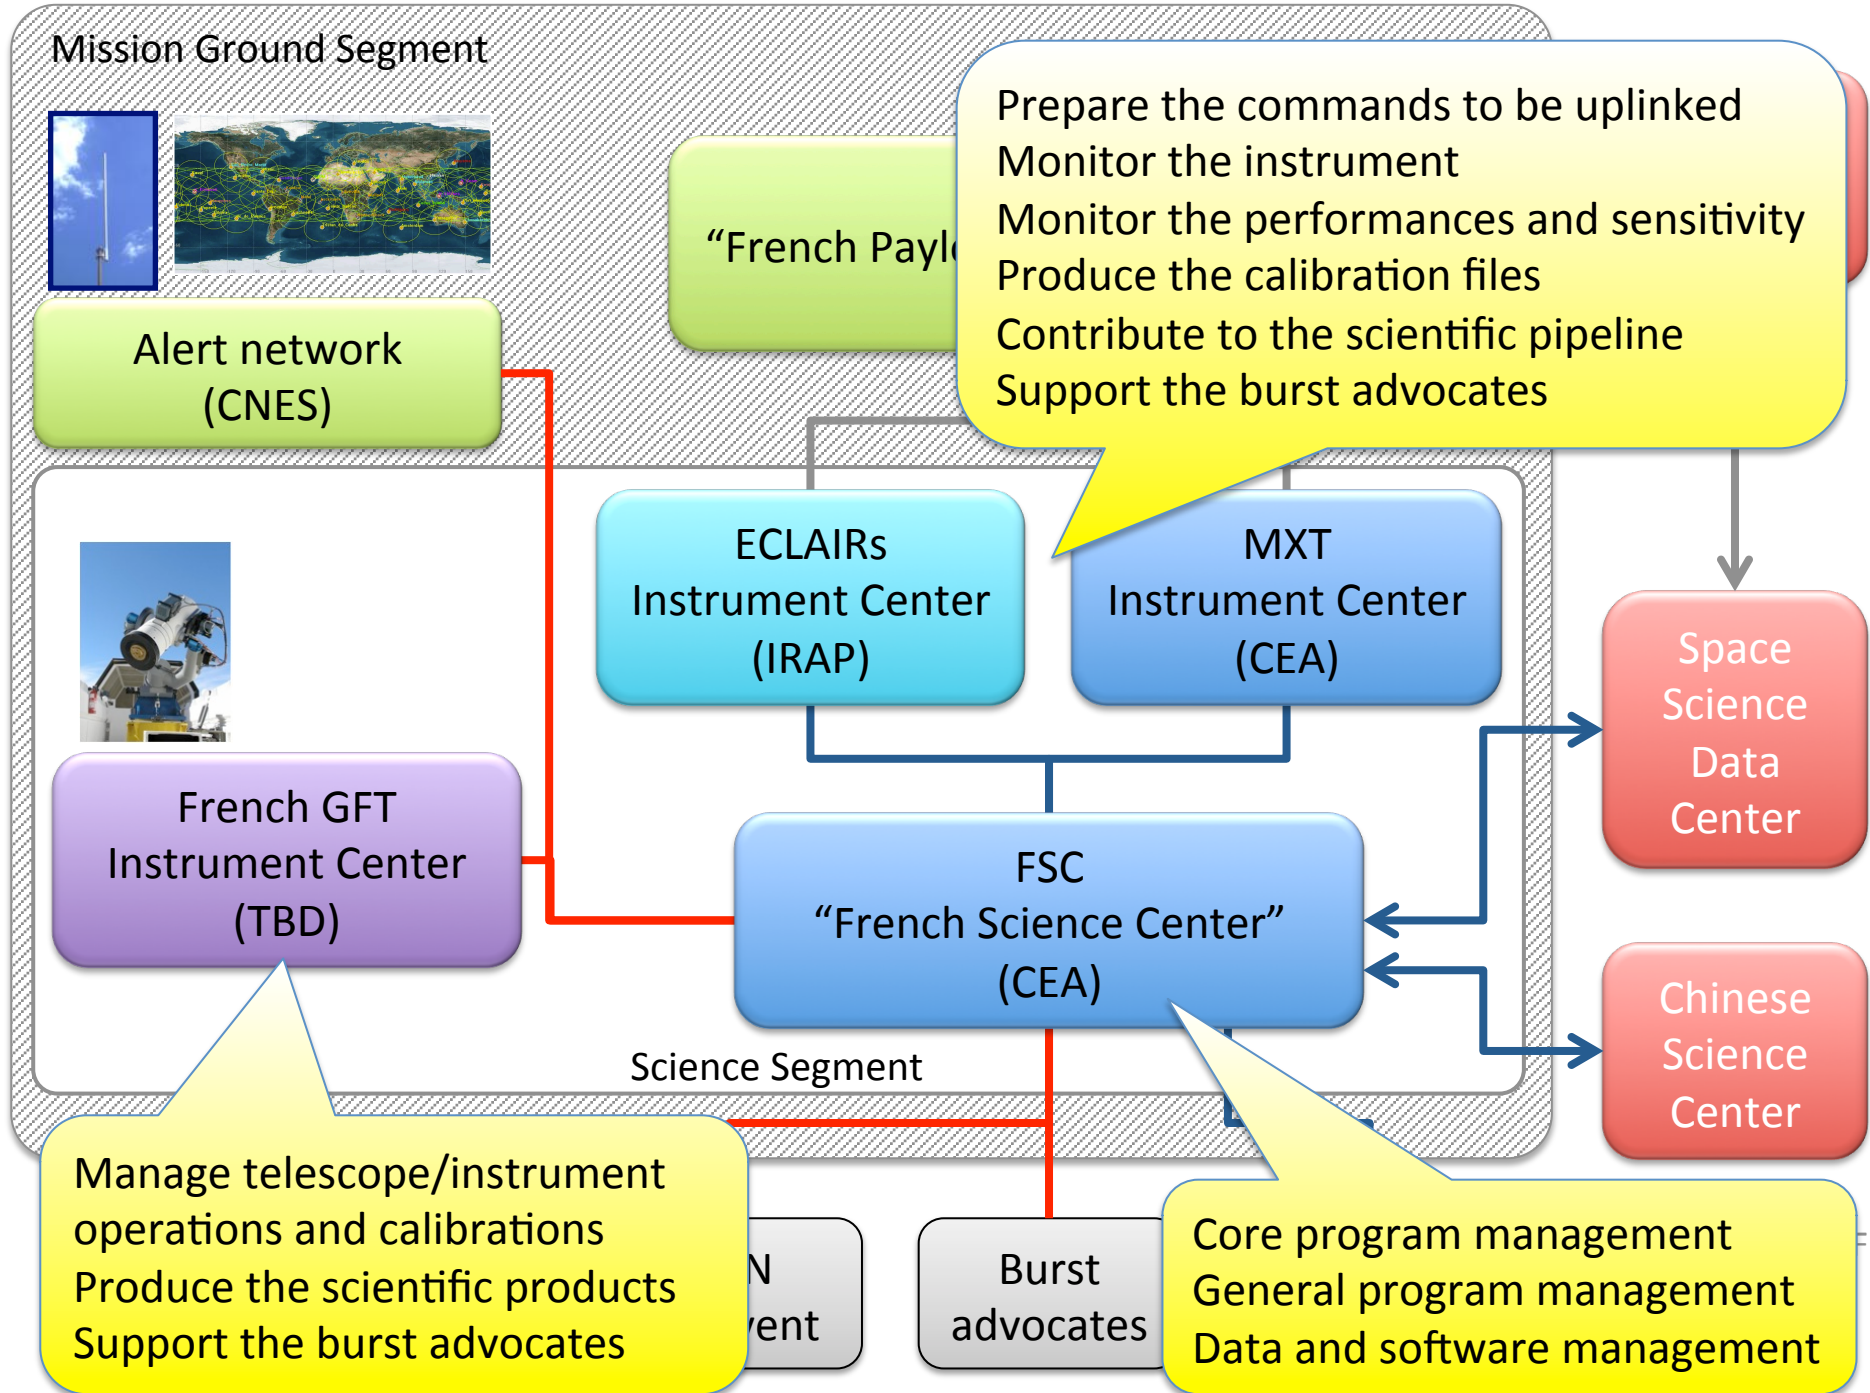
Mission Ground Segment

Alert network
(CNES)

“French Payl

Prepare the commands to be uplinked
Monitor the instrument
Monitor the performances and sensitivity
Produce the calibration files
Contribute to the scientific pipeline
Support the burst advocates

ECLAIRs
Instrument Center
(IRAP)

MXT
Instrument Center
(CEA)

Space
Science
Data
Center

French GFT
Instrument Center
(TBD)

FSC
“French Science Center”
(CEA)

Chinese
Science
Center

Science Segment

Manage telescope/instrument operations and calibrations
Produce the scientific products
Support the burst advocates

N
ent

Burst
advocates

Core program management
General program management
Data and software management